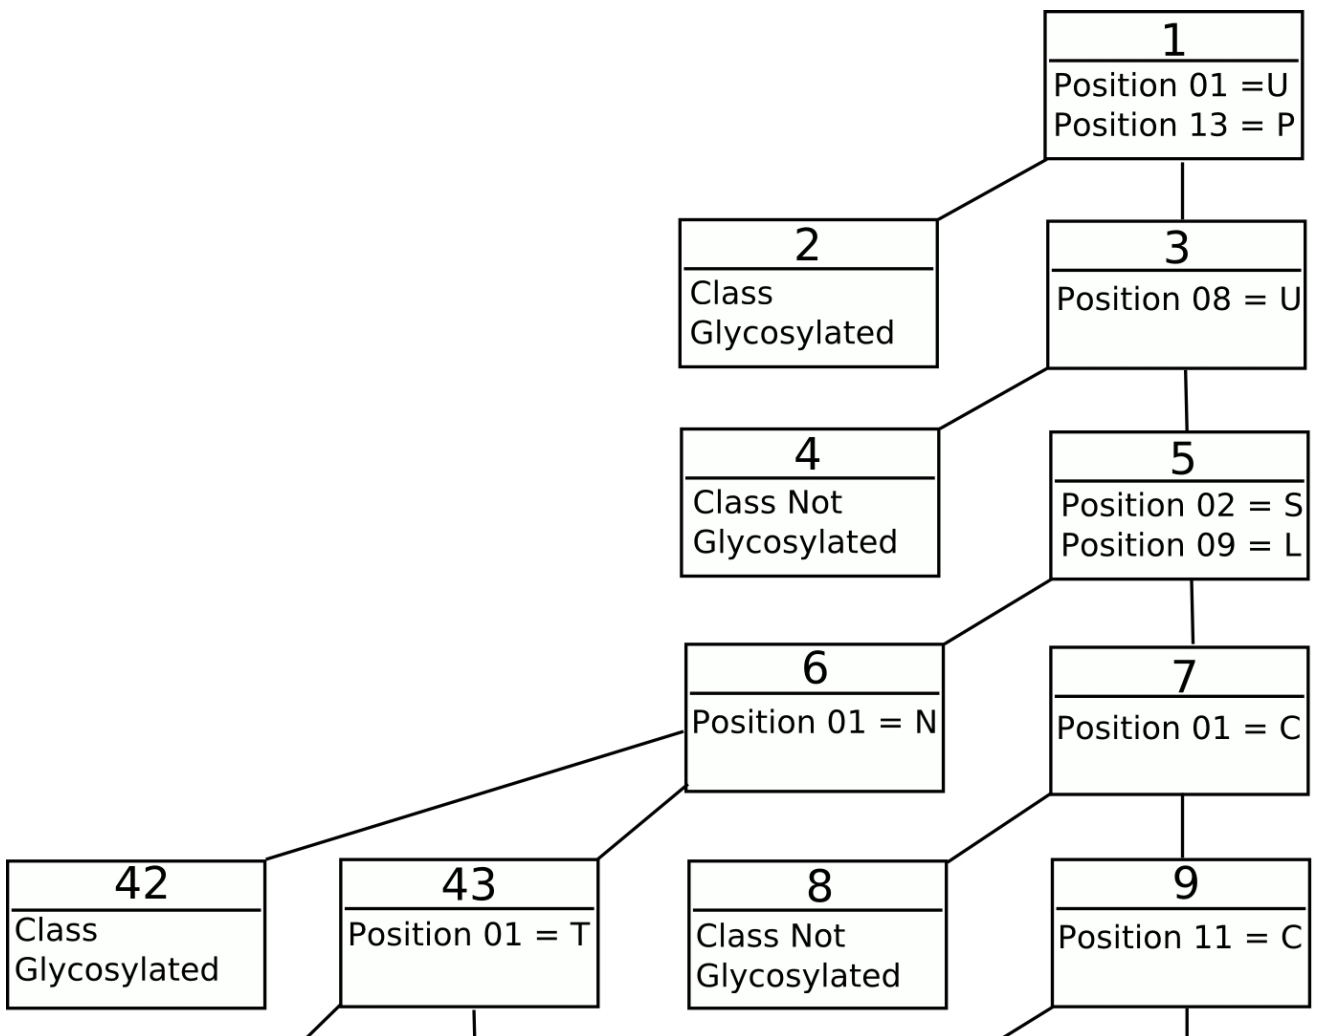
1
Position 01 =U
Position 13 = P

2
Class Glycosylated

3
Position 08 = U

4
Class Not Glycosylated

5
Position 02 = S
Position 09 = L

6
Position 01 = N

7
Position 01 = C

42
Class Glycosylated

43
Position 01 = T

8
Class Not Glycosylated

9
Position 11 = C